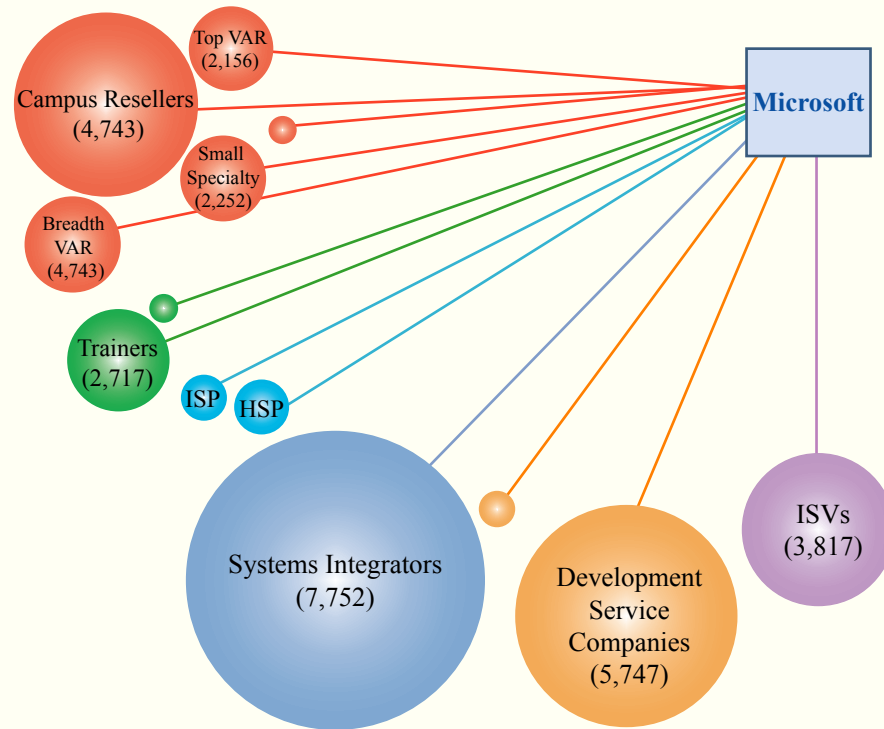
Top VAR (2,156)

Campus Resellers (4,743)

Microsoft

Small Specialty (2,252)

Breadth VAR (4,743)

Trainers (2,717)

ISP

HSP

Systems Integrators (7,752)

Development Service Companies (5,747)

ISVs (3,817)